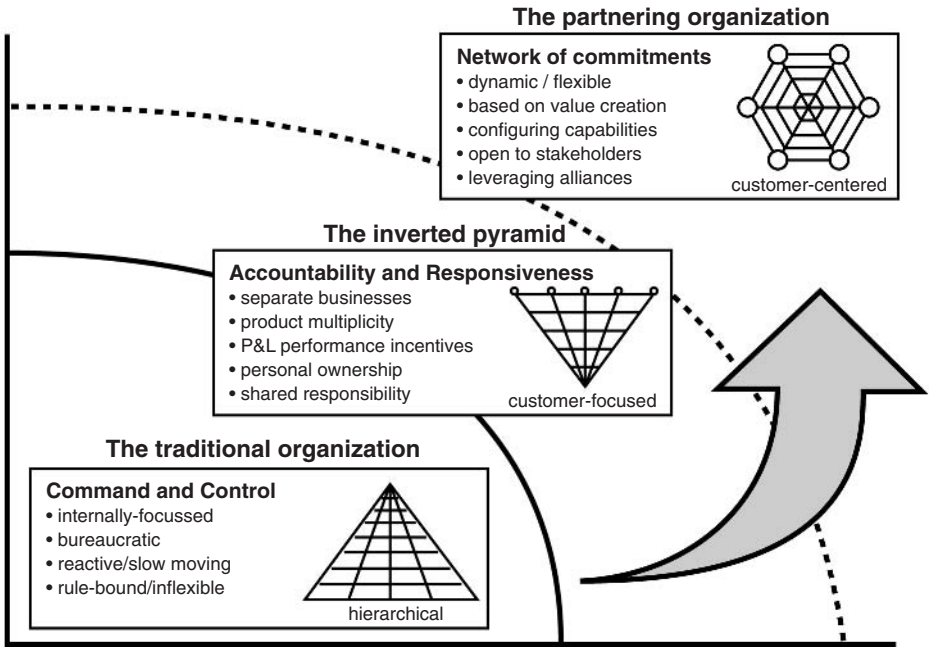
The partnering organization

Network of commitments
• dynamic / flexible
• based on value creation
• configuring capabilities
• open to stakeholders
• leveraging alliances

customer-centered

The inverted pyramid

Accountability and Responsiveness
• separate businesses
• product multiplicity
• P&L performance incentives
• personal ownership
• shared responsibility

customer-focused

The traditional organization

Command and Control
• internally-focussed
• bureaucratic
• reactive/slow moving
• rule-bound/inflexible

hierarchical